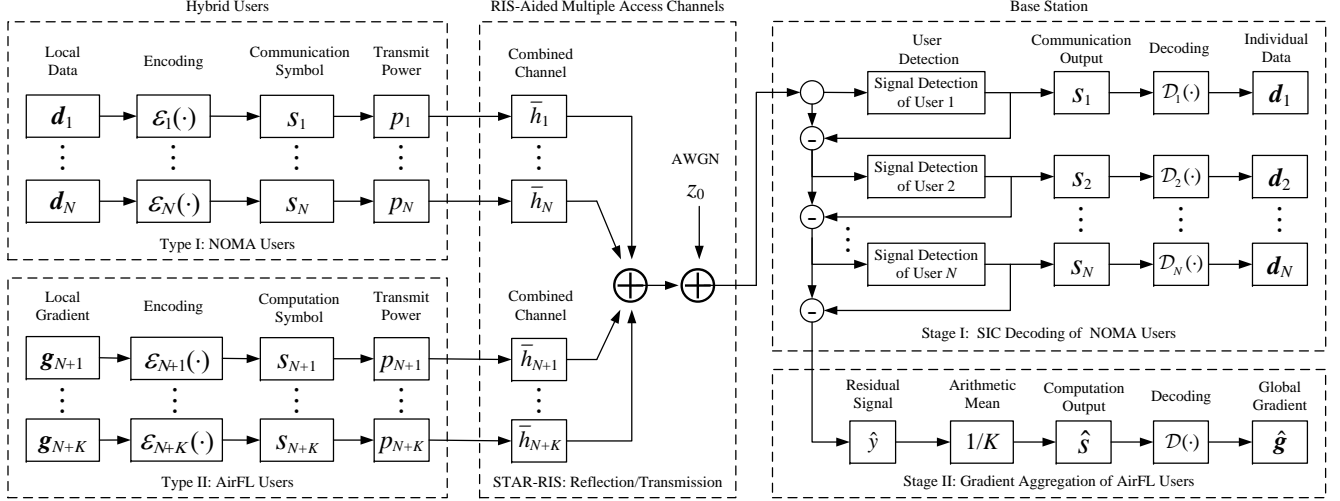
Hybrid Users

Local Data

Encoding

Communication Symbol

Transmit Power

$\boldsymbol{d}_1$

$\mathcal{E}_1(\cdot)$

$s_1$

$p_1$

$\boldsymbol{d}_N$

$\mathcal{E}_N(\cdot)$

$s_N$

$p_N$

Type I: NOMA Users

Local Gradient

Encoding

Computation Symbol

Transmit Power

$\boldsymbol{g}_{N+1}$

$\mathcal{E}_{N+1}(\cdot)$

$s_{N+1}$

$p_{N+1}$

$\boldsymbol{g}_{N+K}$

$\mathcal{E}_{N+K}(\cdot)$

$s_{N+K}$

$p_{N+K}$

Type II: AirFL Users

RIS-Aided Multiple Access Channels

Combined Channel

$\bar{h}_1$

$\bar{h}_N$

AWGN

$z_0$

Combined Channel

$\bar{h}_{N+1}$

$\bar{h}_{N+K}$

STAR-RIS: Reflection/Transmission

Base Station

User Detection

Communication Output

Decoding

Individual Data

Signal Detection of User 1

$s_1$

$\mathcal{D}_1(\cdot)$

$\boldsymbol{d}_1$

-

Signal Detection of User 2

$s_2$

$\mathcal{D}_2(\cdot)$

$\boldsymbol{d}_2$

-

Signal Detection of User $N$

$s_N$

$\mathcal{D}_N(\cdot)$

$\boldsymbol{d}_N$

-

Stage I: SIC Decoding of NOMA Users

Residual Signal

Arithmetic Mean

Computation Output

Decoding

Global Gradient

$\hat{y}$

$1/K$

$\hat{s}$

$\mathcal{D}(\cdot)$

$\hat{\boldsymbol{g}}$

Stage II: Gradient Aggregation of AirFL Users